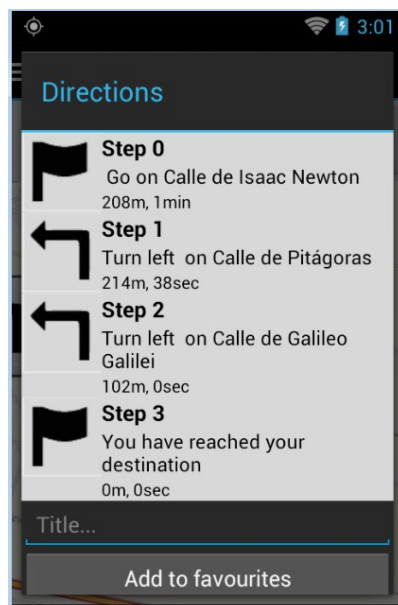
3:01

Directions

Step 0
Go on Calle de Isaac Newton
208m, 1min

Step 1
Turn left on Calle de Pitágoras
214m, 38sec

Step 2
Turn left on Calle de Galileo Galilei
102m, 0sec

Step 3
You have reached your destination
0m, 0sec

Title...

Add to favourites